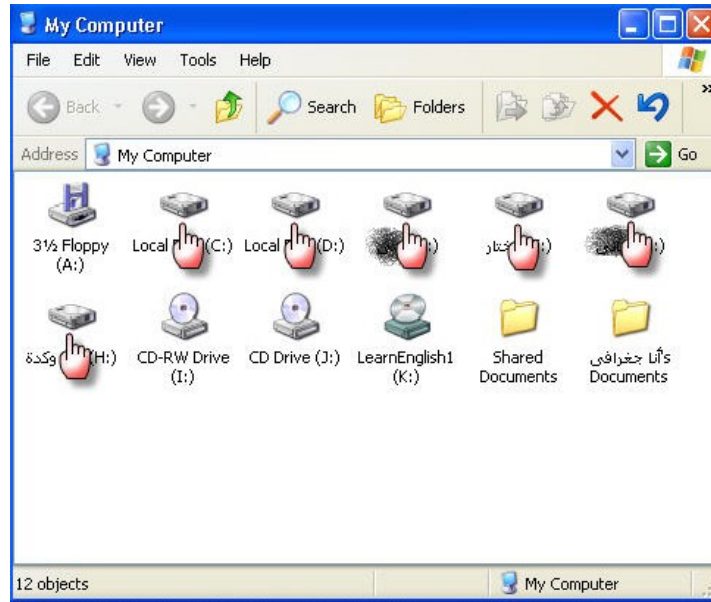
My Computer

File Edit View Tools Help

Back Search Folders

Address My Computer Go

3½ Floppy (A:)
Local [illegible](C:)
Local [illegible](D:)
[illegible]:)
ختار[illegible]:)
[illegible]:)

وكدة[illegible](H:)
CD-RW Drive (I:)
CD Drive (J:)
LearnEnglish1 (K:)
Shared Documents
دأنا جغرافى Documents

12 objects
My Computer